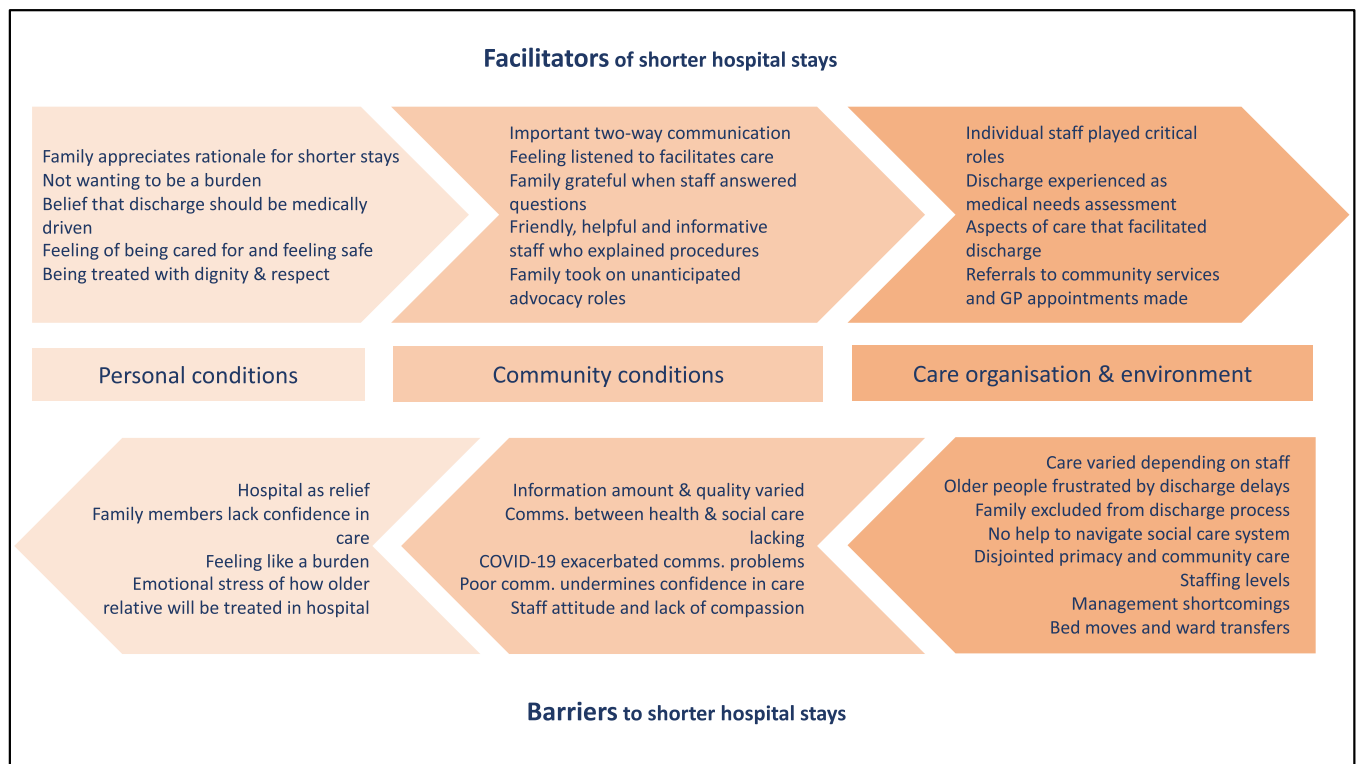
Facilitators of shorter hospital stays

Family appreciates rationale for shorter stays
Not wanting to be a burden
Belief that discharge should be medically driven
Feeling of being cared for and feeling safe
Being treated with dignity & respect

Important two-way communication
Feeling listened to facilitates care
Family grateful when staff answered questions
Friendly, helpful and informative staff who explained procedures
Family took on unanticipated advocacy roles

Individual staff played critical roles
Discharge experienced as medical needs assessment
Aspects of care that facilitated discharge
Referrals to community services and GP appointments made

Personal conditions

Community conditions

Care organisation & environment

Hospital as relief
Family members lack confidence in care
Feeling like a burden
Emotional stress of how older relative will be treated in hospital

Information amount & quality varied
Comms. between health & social care lacking
COVID-19 exacerbated comms. problems
Poor comm. undermines confidence in care
Staff attitude and lack of compassion

Care varied depending on staff
Older people frustrated by discharge delays
Family excluded from discharge process
No help to navigate social care system
Disjointed primacy and community care
Staffing levels
Management shortcomings
Bed moves and ward transfers

Barriers to shorter hospital stays